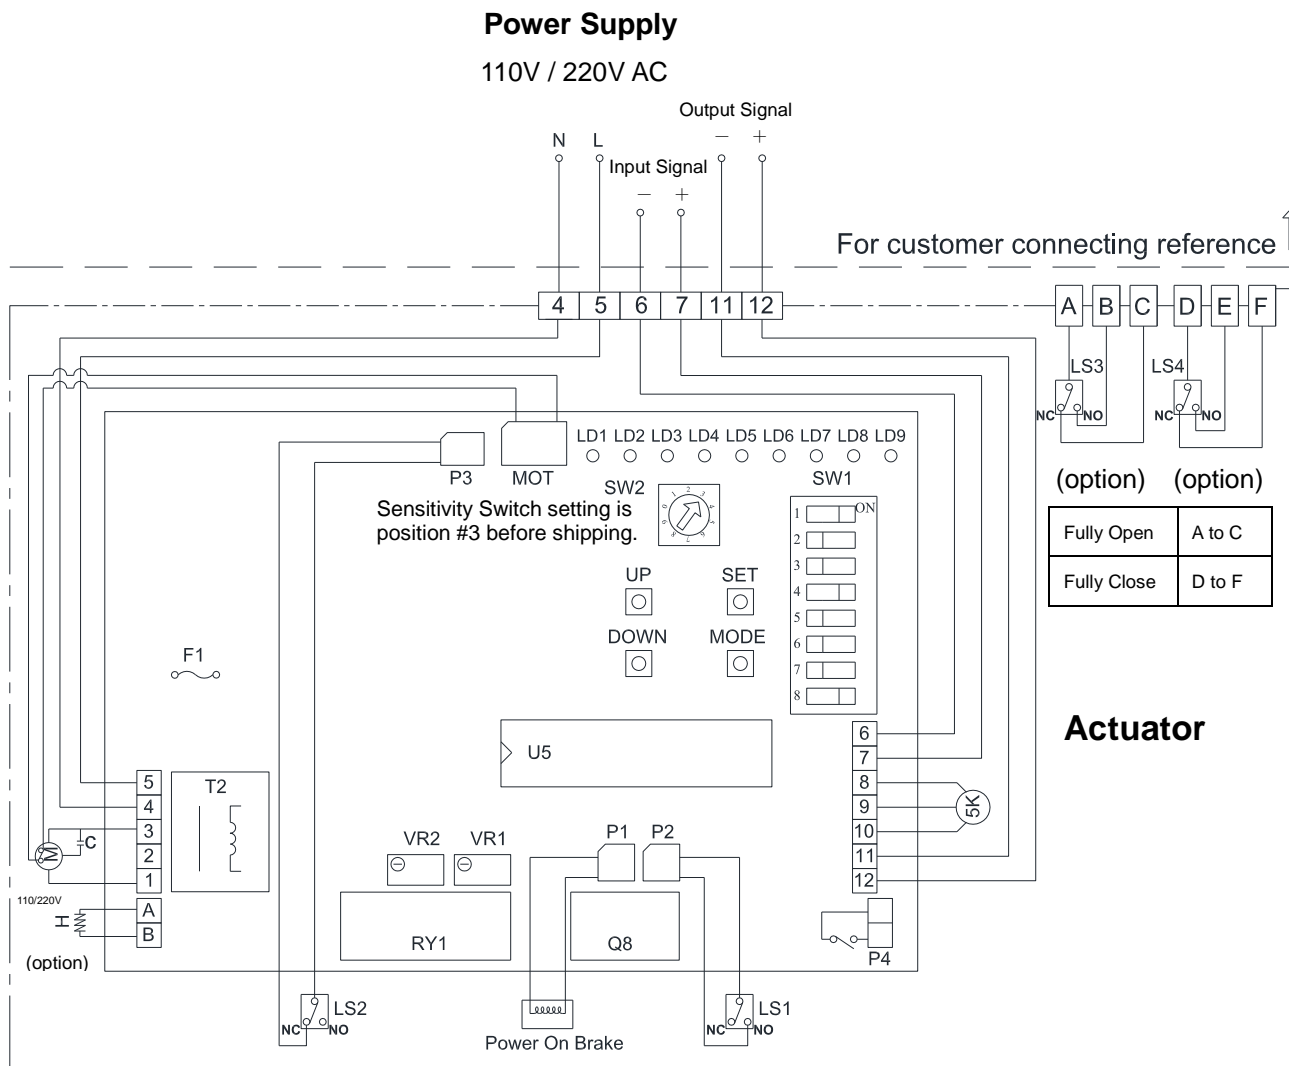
Power Supply

110V / 220V AC

Output Signal

N L − +

Input Signal

− +

For customer connecting reference

4 5 6 7 11 12

A B C D E F

LS3 LS4

NC NO NC NO

(option) (option)

| Fully Open | A to C |
|---|---|
| Fully Close | D to F |

P3 MOT

LD1 LD2 LD3 LD4 LD5 LD6 LD7 LD8 LD9

SW1

SW2

Sensitivity Switch setting is position #3 before shipping.

ON

1 2 3 4 5 6 7 8

UP SET

DOWN MODE

F1

Actuator

U5

6 7 8 9 10 11 12

5K

5 4 3 2 1

T2

C

M

VR2 VR1

P1 P2

110/220V

H

A B

(option)

RY1

Q8

P4

LS2

NC NO

Power On Brake

LS1

NC NO